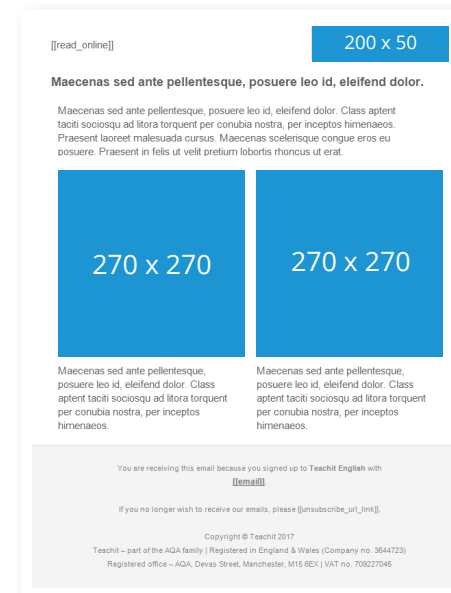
[[read_online]]

200 x 50

Maecenas sed ante pellentesque, posuere leo id, eleifend dolor.

Maecenas sed ante pellentesque, posuere leo id, eleifend dolor. Class aptent taciti sociosqu ad litora torquent per conubia nostra, per inceptos himenaeos. Praesent laoreet malesuada cursus. Maecenas scelerisque congue eros eu posuere. Praesent in felis ut velit pretium lobortis rhoncus ut erat.

270 x 270

270 x 270

Maecenas sed ante pellentesque, posuere leo id, eleifend dolor. Class aptent taciti sociosqu ad litora torquent per conubia nostra, per inceptos himenaeos.

Maecenas sed ante pellentesque, posuere leo id, eleifend dolor. Class aptent taciti sociosqu ad litora torquent per conubia nostra, per inceptos himenaeos.

You are receiving this email because you signed up to Teachit English with [[email]].

If you no longer wish to receive our emails, please [[unsubscribe_url_link]].

Copyright © Teachit 2017
Teachit – part of the AQA family | Registered in England & Wales (Company no. 3644723)
Registered office – AQA, Devas Street, Manchester, M15 6EX | VAT no. 709227045